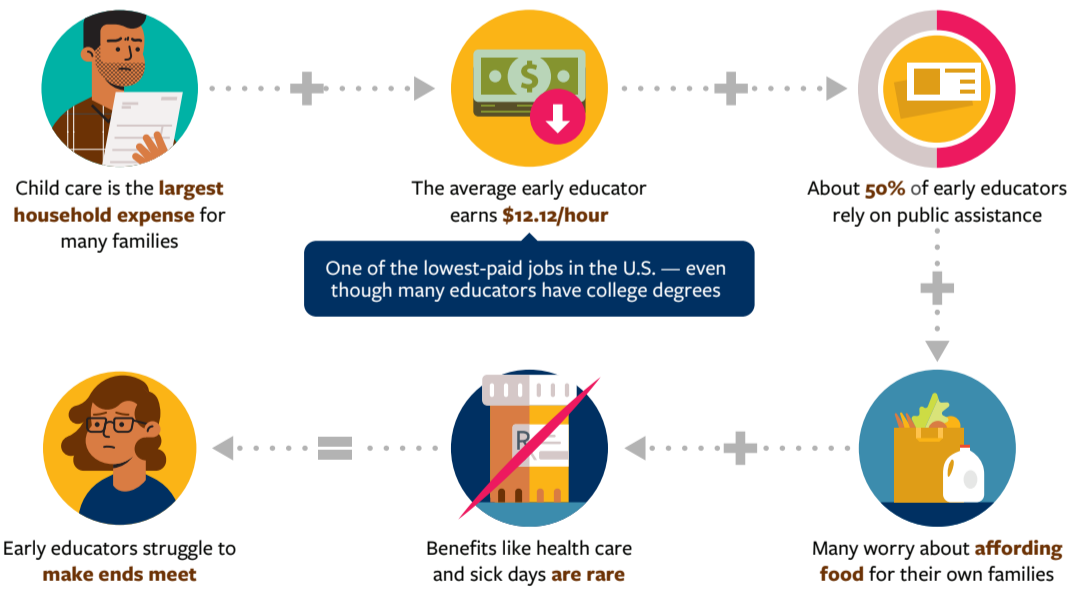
Child care is the largest household expense for many families

The average early educator earns $12.12/hour

One of the lowest-paid jobs in the U.S. — even though many educators have college degrees

About 50% of early educators rely on public assistance

Many worry about affording food for their own families

R

Benefits like health care and sick days are rare

Early educators struggle to make ends meet